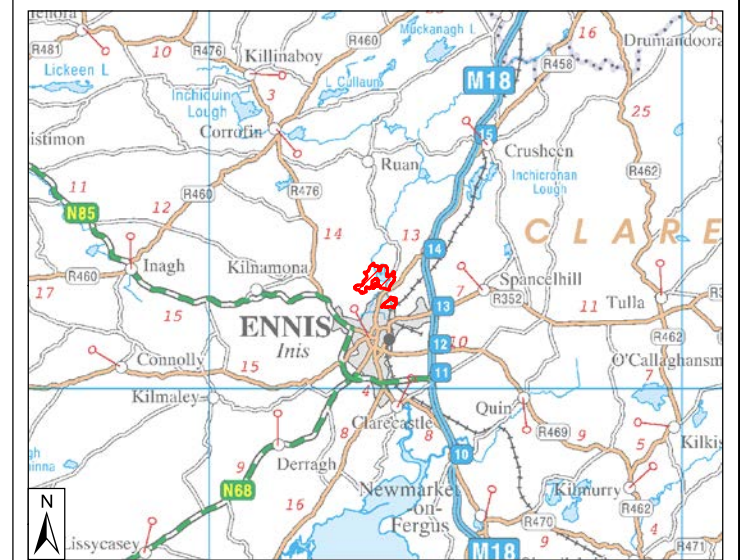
Inchiquin Lough
Corrofin
Killinaboy
R481
R476
R460
10
Lickeen L
Muckanagh L.
L. Cullaun
3
M18
R458
16
Drumandoora
25
15
Crusheen
Inchicronan Lough
R462
istimon
Ruan
11
R460
R476
N85
12
14
13
C L A R E
14
R460
Inagh
Kilnamona
17
15
7
Spancelhill
R352
13
11
Tulla
ENNIS
Inis
12
10
R462
Connolly
15
O'Callaghansm
7
11
Kilmaley
4
Quin
Clarecastle
8
R469
9
5
Kilkis
8
10
9
Derragh
N68
16
Newmarket -on- Fergus
Kilmurry
R462
R470
9
4
Lissycasey
M18
R471
N